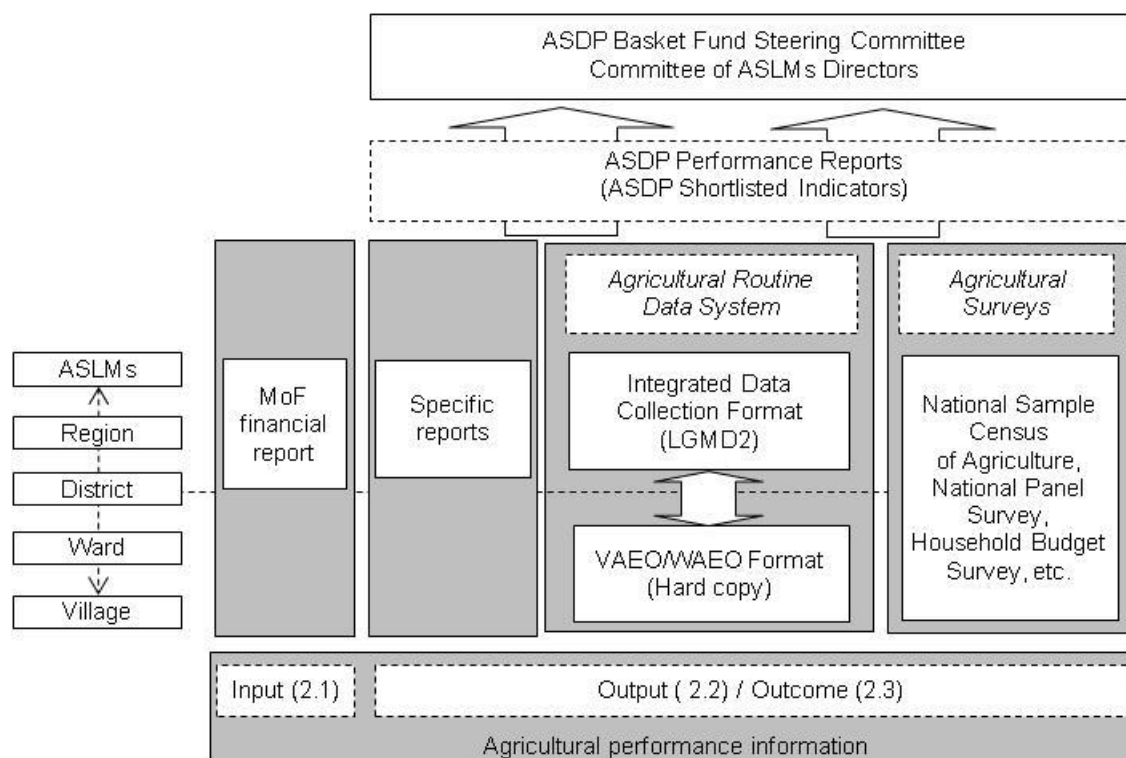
ASDP Basket Fund Steering Committee
Committee of ASLMs Directors

ASDP Performance Reports
(ASDP Shortlisted Indicators)

ASLMs

Region

District

Ward

Village

MoF financial report

Specific reports

Agricultural Routine Data System

Integrated Data Collection Format (LGMD2)

VAEO/WAEO Format (Hard copy)

Agricultural Surveys

National Sample Census of Agriculture, National Panel Survey, Household Budget Survey, etc.

Input (2.1)

Output ( 2.2) / Outcome (2.3)

Agricultural performance information